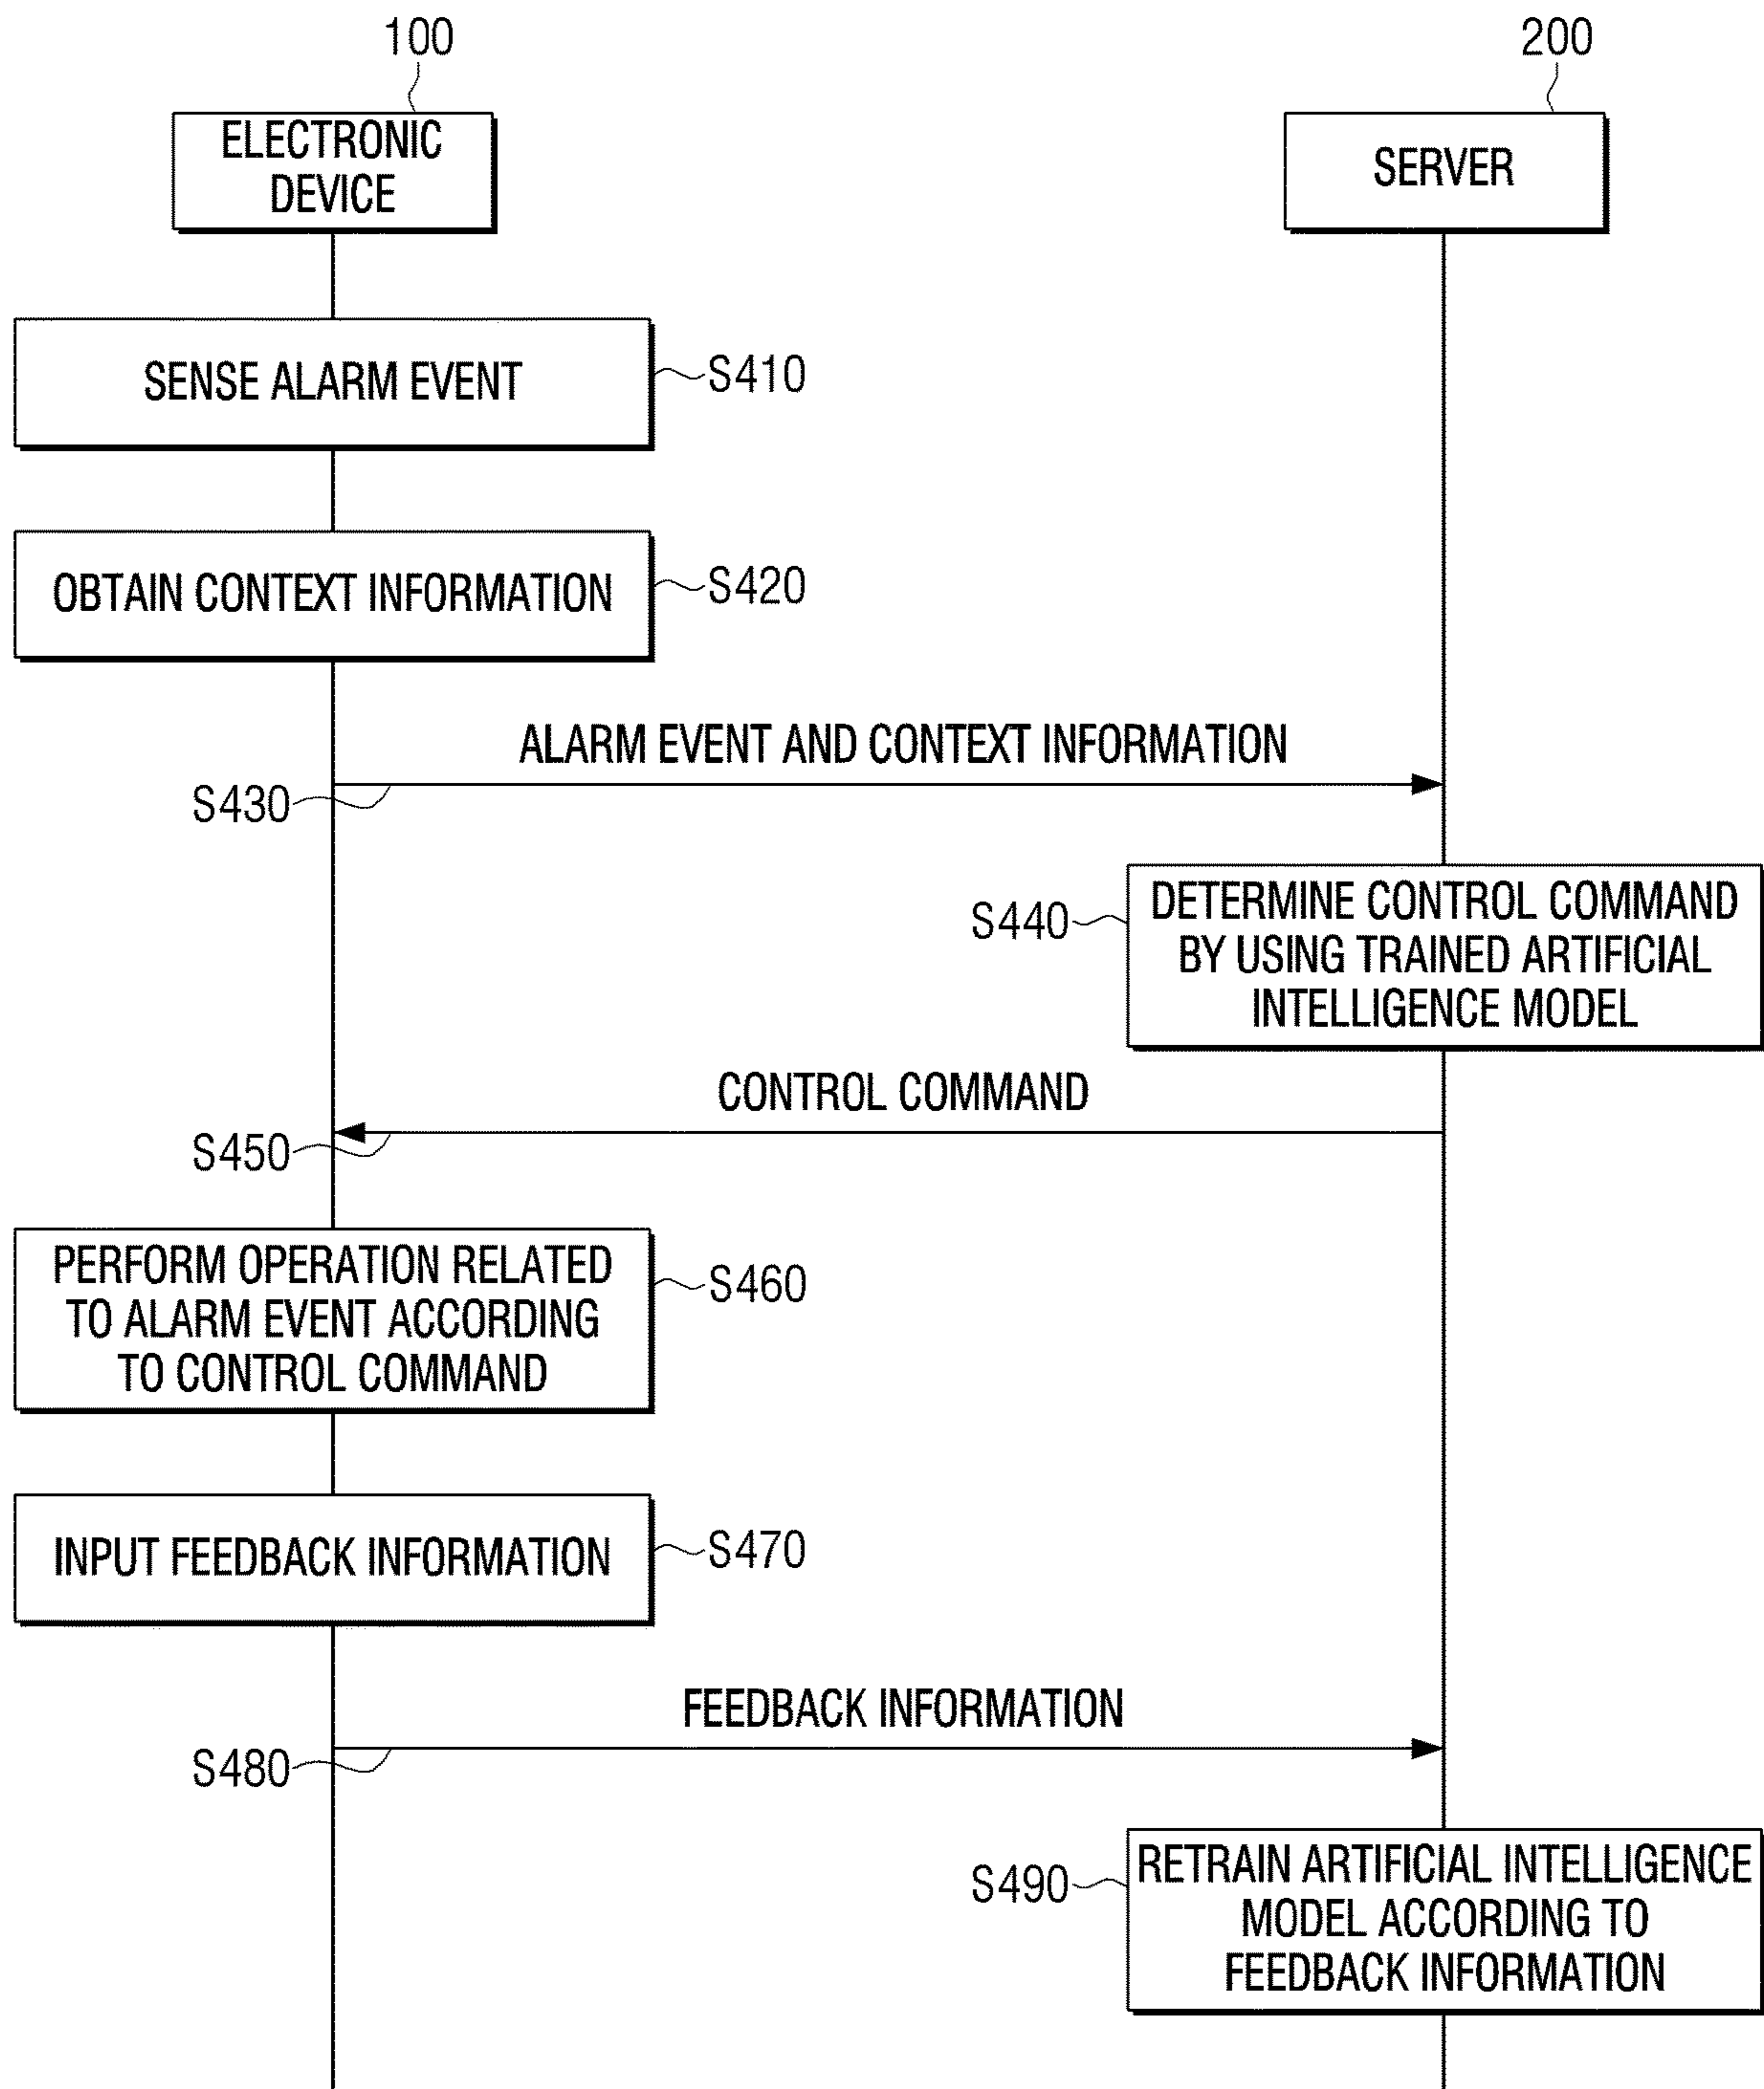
100

200

ELECTRONIC DEVICE

SERVER

SENSE ALARM EVENT

S410

OBTAIN CONTEXT INFORMATION

S420

ALARM EVENT AND CONTEXT INFORMATION

S430

S440

DETERMINE CONTROL COMMAND BY USING TRAINED ARTIFICIAL INTELLIGENCE MODEL

CONTROL COMMAND

S450

PERFORM OPERATION RELATED TO ALARM EVENT ACCORDING TO CONTROL COMMAND

S460

INPUT FEEDBACK INFORMATION

S470

FEEDBACK INFORMATION

S480

S490

RETRAIN ARTIFICIAL INTELLIGENCE MODEL ACCORDING TO FEEDBACK INFORMATION